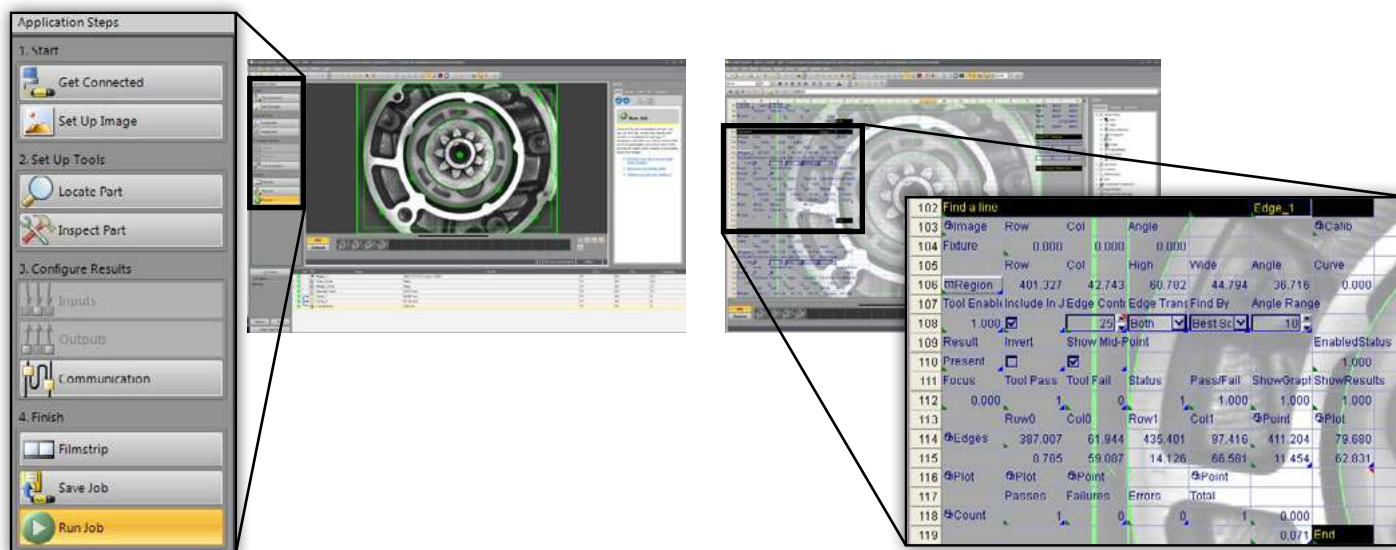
Application Steps

1. Start

Get Connected

Set Up Image

2. Set Up Tools

Locate Part

Inspect Part

3. Configure Results

Inputs

Outputs

Communication

4. Finish

Filmstrip

Save Job

Run Job

| | | | | | | | | |
|---|---|---|---|---|---|---|---|---|
| 102 | Find a line | | | | | Edge_1 | | |
| 103 | Image | Row | Col | Angle | | | Calib | |
| 104 | Fixture | 0.000 | 0.000 | 0.000 | | | | |
| 105 | | Row | Col | High | Wide | Angle | Curve | |
| 106 | Region | 401.327 | 42.743 | 60.782 | 44.794 | 36.716 | 0.000 | |
| 107 | Tool Enable | Include In J | Edge Cont | Edge Trans | Find By | Angle Range | | |
| 108 | 1.000 ☑ | | 25 | Both | Best Sc | 10 | | |
| 109 | Result | Invert | Show Mid-Point | | | | EnabledStatus | |
| 110 | Present | ☐ | ☑ | | | | 1.000 | |
| 111 | Focus | Tool Pass | Tool Fail | Status | Pass/Fail | ShowGraph | ShowResults | |
| 112 | 0.000 | 1 | 0 | 1 | 1.000 | 1.000 | 1.000 | |
| 113 | | Row0 | Col0 | Row1 | Col1 | Point | Plot | |
| 114 | Edges | 387.007 | 61.944 | 435.401 | 97.416 | 411.204 | 79.680 | |
| 115 | | 8.785 | 59.087 | 14.126 | 66.581 | 11.454 | 62.831 | |
| 116 | Plot | Plot | Point | | Point | | | |
| 117 | | Passes | Failures | Errors | Total | | | |
| 118 | Count | 1 | 0 | 0 | 1 | 0.000 | | |
| 119 | | | | | | 0.071 | End | |